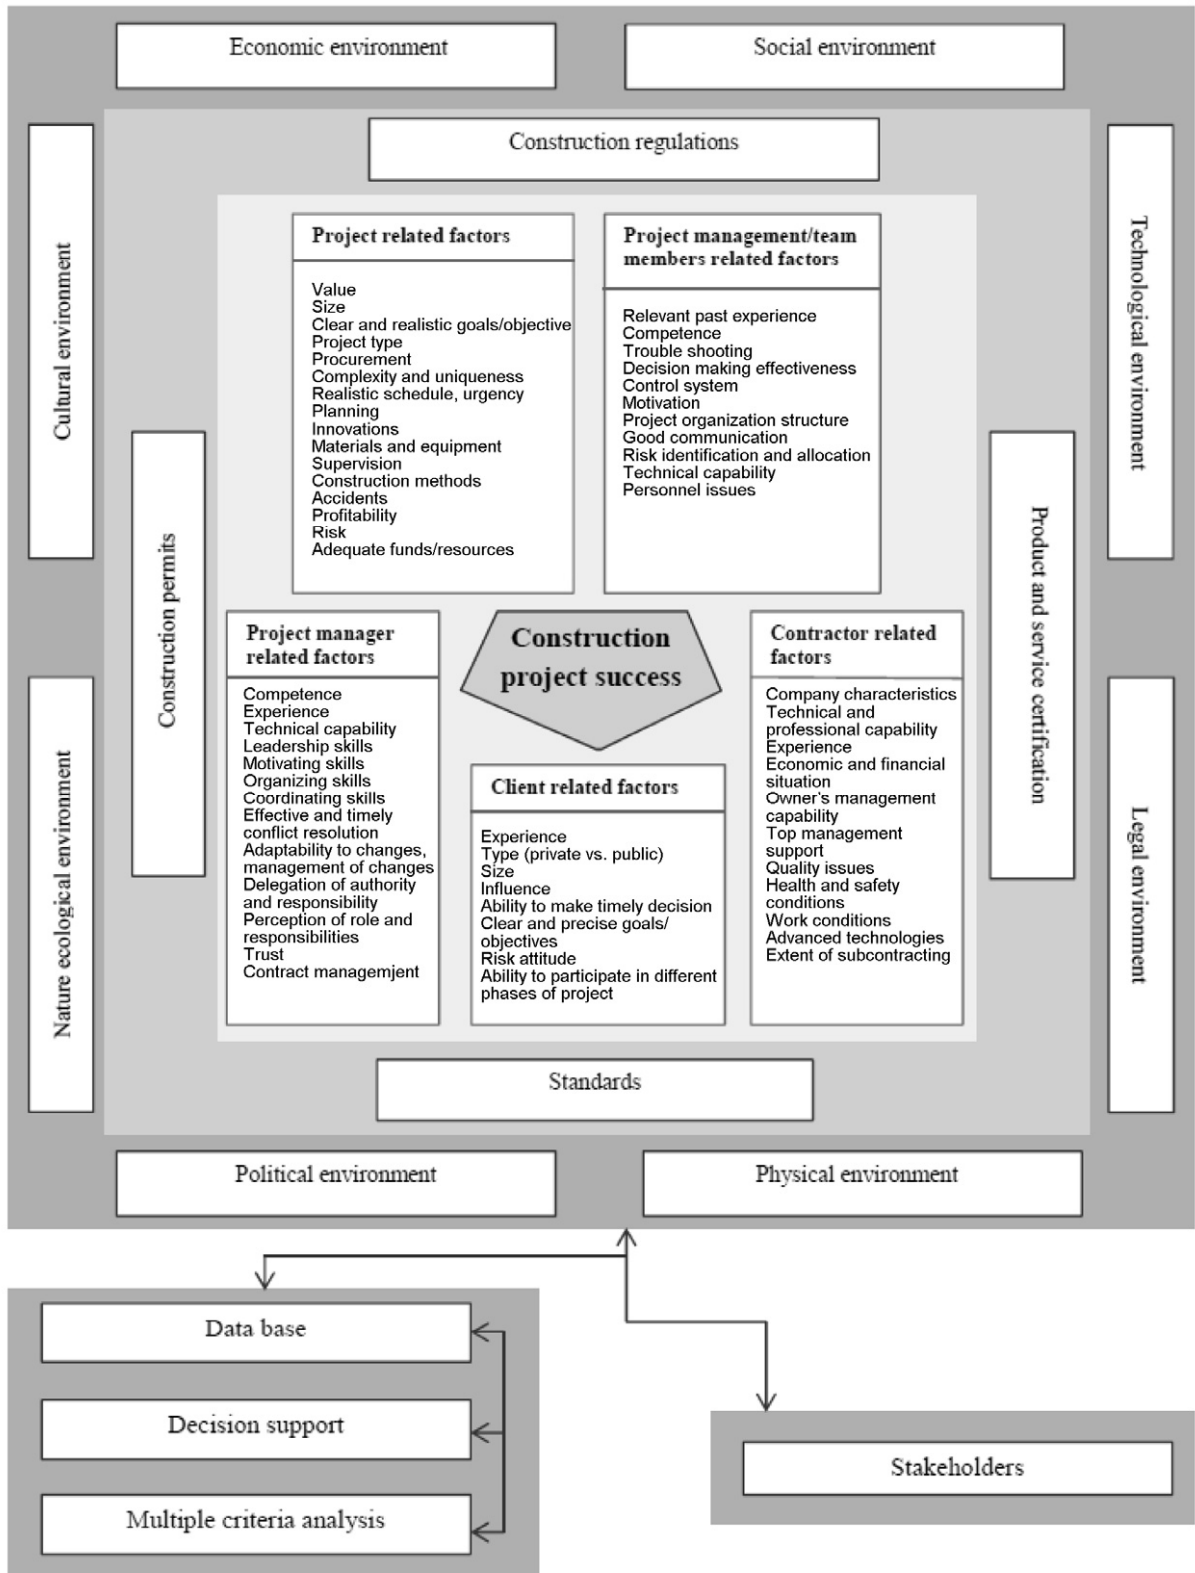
Economic environment

Social environment

Construction regulations

Cultural environment

Technological environment

Project related factors

Value
Size
Clear and realistic goals/objective
Project type
Procurement
Complexity and uniqueness
Realistic schedule, urgency
Planning
Innovations
Materials and equipment
Supervision
Construction methods
Accidents
Profitability
Risk
Adequate funds/resources

Project management/team members related factors

Relevant past experience
Competence
Trouble shooting
Decision making effectiveness
Control system
Motivation
Project organization structure
Good communication
Risk identification and allocation
Technical capability
Personnel issues

Construction permits

Product and service certification

Project manager related factors

Competence
Experience
Technical capability
Leadership skills
Motivating skills
Organizing skills
Coordinating skills
Effective and timely conflict resolution
Adaptability to changes, management of changes
Delegation of authority and responsibility
Perception of role and responsibilities
Trust
Contract managemjent

Construction project success

Client related factors

Experience
Type (private vs. public)
Size
Influence
Ability to make timely decision
Clear and precise goals/ objectives
Risk attitude
Ability to participate in different phases of project

Contractor related factors

Company characteristics
Technical and professional capability
Experience
Economic and financial situation
Owner's management capability
Top management support
Quality issues
Health and safety conditions
Work conditions
Advanced technologies
Extent of subcontracting

Nature ecological environment

Legal environment

Standards

Political environment

Physical environment

Data base

Decision support

Multiple criteria analysis

Stakeholders